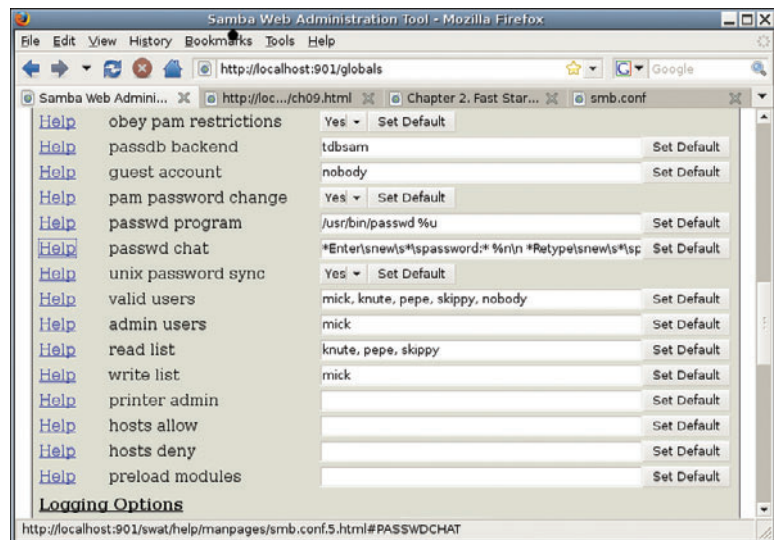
Samba Web Administration Tool - Mozilla Firefox

File Edit View History Bookmarks Tools Help

http://localhost:901/globals

Google

Samba Web Admini... | http://loc.../ch09.html | Chapter 2. Fast Star... | smb.conf

| | | | |
|---|---|---|---|
| Help | obey pam restrictions | Yes | Set Default |
| Help | passdb backend | tdbsam | Set Default |
| Help | guest account | nobody | Set Default |
| Help | pam password change | Yes | Set Default |
| Help | passwd program | /usr/bin/passwd %u | Set Default |
| Help | passwd chat | *Enter\snew\s*\spassword:* %n\n *Retype\snew\s*\sp | Set Default |
| Help | unix password sync | Yes | Set Default |
| Help | valid users | mick, knute, pepe, skippy, nobody | Set Default |
| Help | admin users | mick | Set Default |
| Help | read list | knute, pepe, skippy | Set Default |
| Help | write list | mick | Set Default |
| Help | printer admin | | Set Default |
| Help | hosts allow | | Set Default |
| Help | hosts deny | | Set Default |
| Help | preload modules | | Set Default |

Logging Options

http://localhost:901/swat/help/manpages/smb.conf.5.html#PASSWDCHAT